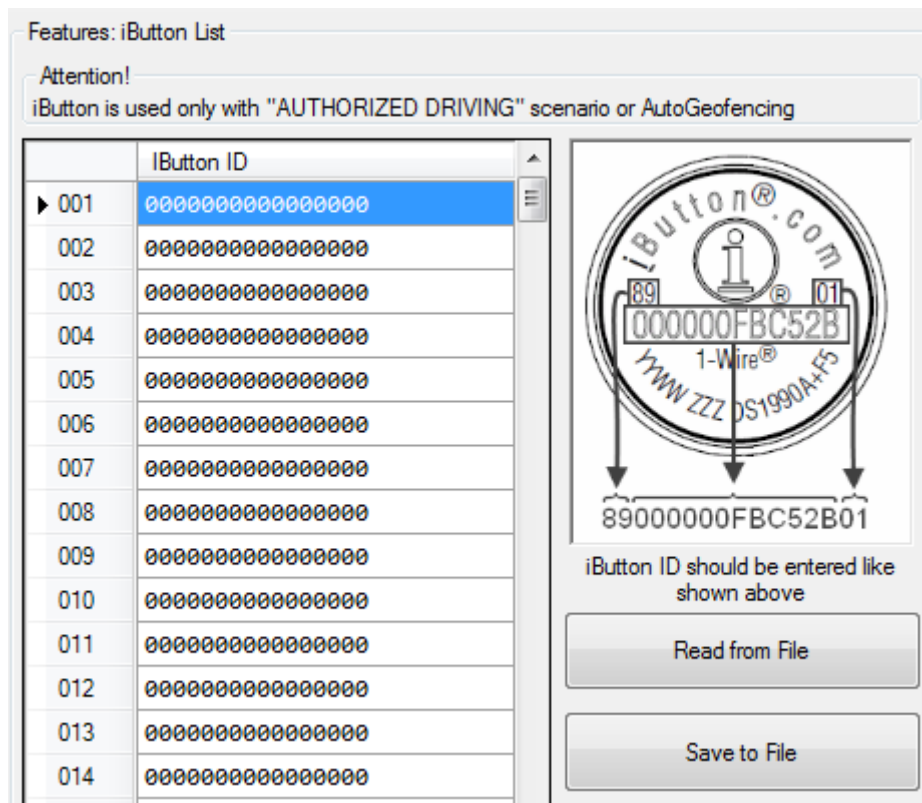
Features: iButton List

Attention!
iButton is used only with "AUTHORIZED DRIVING" scenario or AutoGeofencing

| | IButton ID |
|---|---|
| 001 | 0000000000000000 |
| 002 | 0000000000000000 |
| 003 | 0000000000000000 |
| 004 | 0000000000000000 |
| 005 | 0000000000000000 |
| 006 | 0000000000000000 |
| 007 | 0000000000000000 |
| 008 | 0000000000000000 |
| 009 | 0000000000000000 |
| 010 | 0000000000000000 |
| 011 | 0000000000000000 |
| 012 | 0000000000000000 |
| 013 | 0000000000000000 |
| 014 | 0000000000000000 |

iButton®.com
89
®
01
000000FBC52B
1-Wire®
YYWW ZZZ DS1990A+F5

89000000FBC52B01

iButton ID should be entered like shown above

Read from File

Save to File